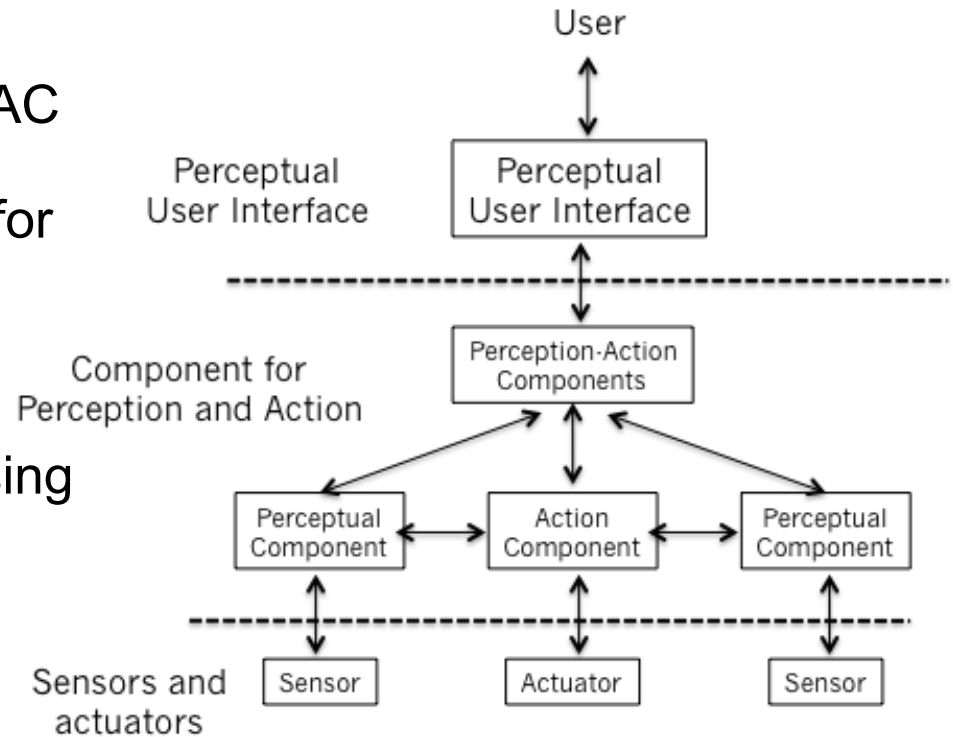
AC

for

ing

User

Perceptual User Interface

Perceptual User Interface

Component for Perception and Action

Perception-Action Components

Perceptual Component

Action Component

Perceptual Component

Sensors and actuators

Sensor

Actuator

Sensor